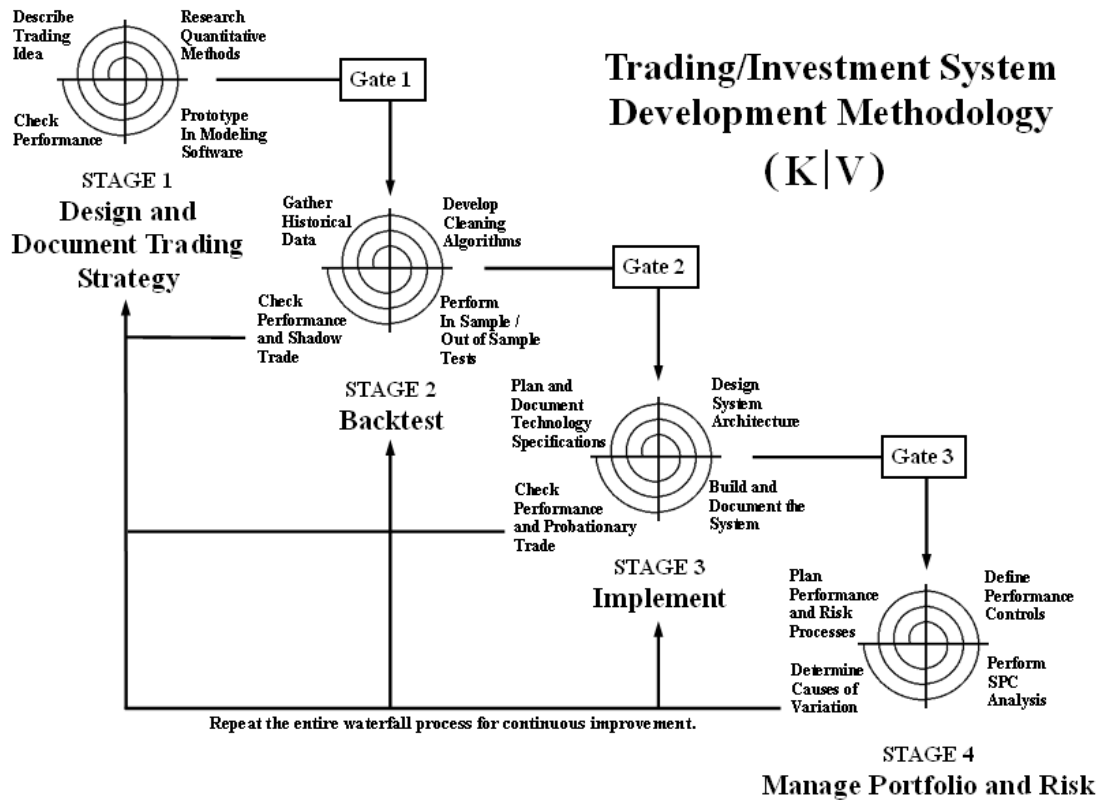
Trading/Investment System Development Methodology

(K|V)

Describe Trading Idea

Research Quantitative Methods

Check Performance

Prototype In Modeling Software

Gate 1

STAGE 1
Design and Document Trading Strategy

Gather Historical Data

Develop Cleaning Algorithms

Check Performance and Shadow Trade

Perform In Sample / Out of Sample Tests

Gate 2

STAGE 2
Backtest

Plan and Document Technology Specifications

Design System Architecture

Check Performance and Probationary Trade

Build and Document the System

Gate 3

STAGE 3
Implement

Plan Performance and Risk Processes

Define Performance Controls

Determine Causes of Variation

Perform SPC Analysis

Repeat the entire waterfall process for continuous improvement.

STAGE 4
Manage Portfolio and Risk